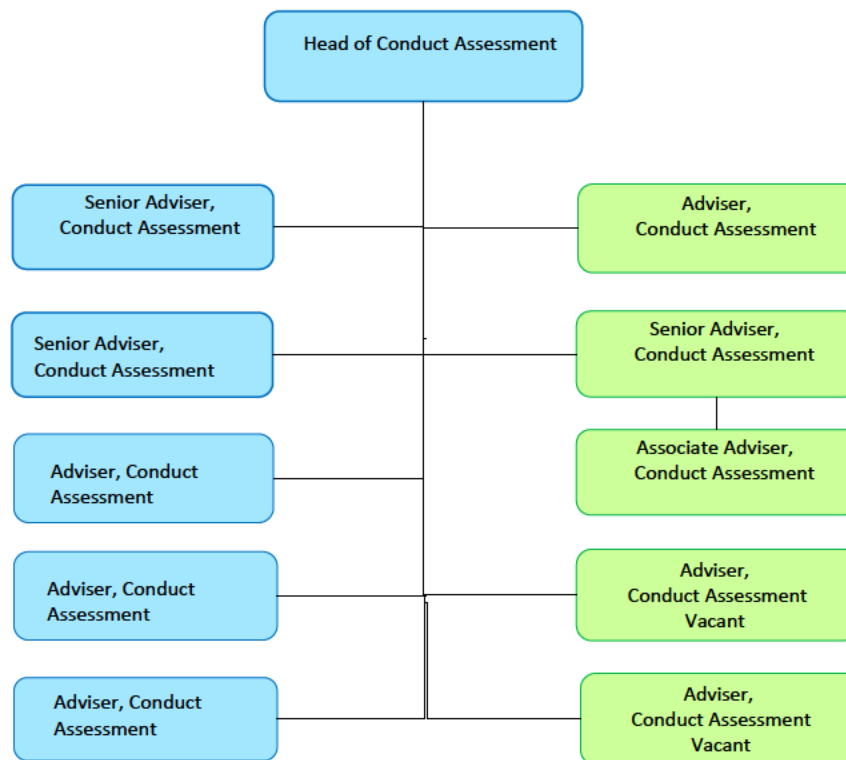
Head of Conduct Assessment

Senior Adviser, Conduct Assessment

Senior Adviser, Conduct Assessment

Adviser, Conduct Assessment

Adviser, Conduct Assessment

Adviser, Conduct Assessment

Adviser, Conduct Assessment

Senior Adviser, Conduct Assessment

Associate Adviser, Conduct Assessment

Adviser, Conduct Assessment Vacant

Adviser, Conduct Assessment Vacant